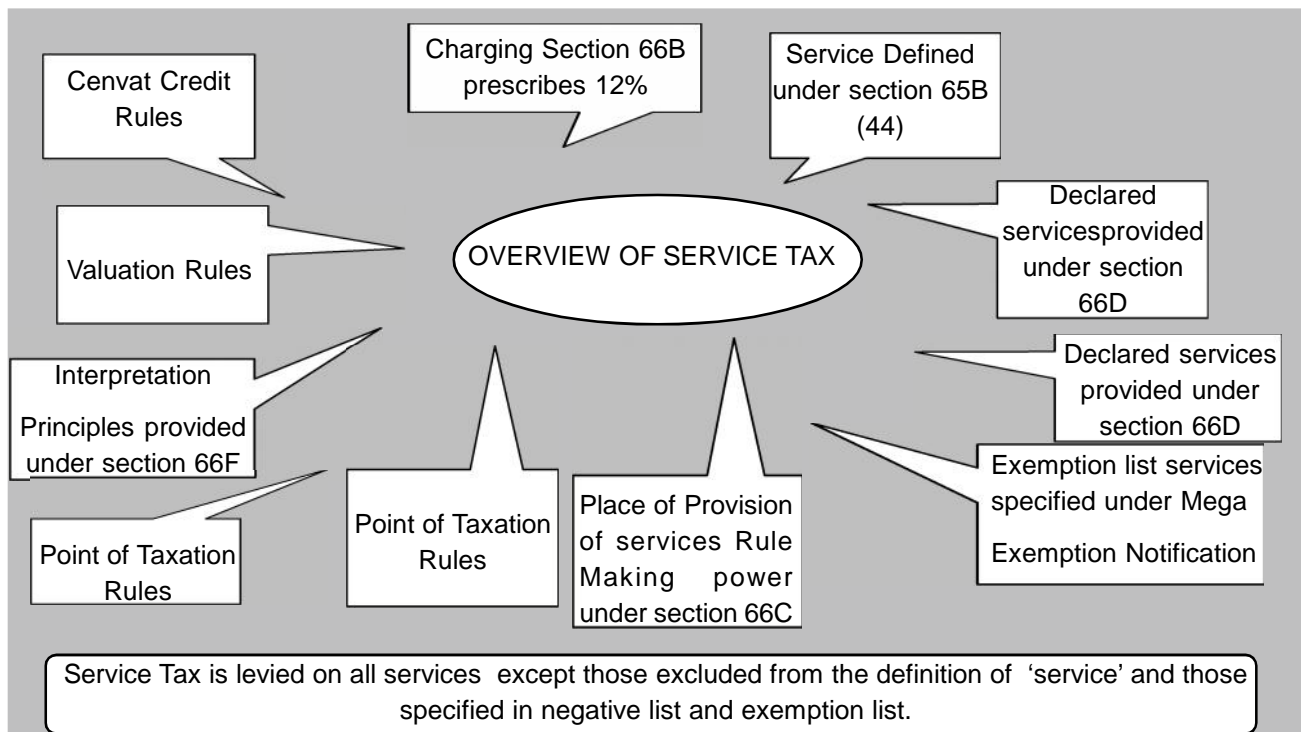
Cenvat Credit Rules

Charging Section 66B prescribes 12%

Service Defined under section 65B (44)

OVERVIEW OF SERVICE TAX

Valuation Rules

Declared servicesprovided under section 66D

Interpretation Principles provided under section 66F

Declared services provided under section 66D

Exemption list services specified under Mega Exemption Notification

Point of Taxation Rules

Point of Taxation Rules

Place of Provision of services Rule Making power under section 66C

Service Tax is levied on all services except those excluded from the definition of 'service' and those specified in negative list and exemption list.